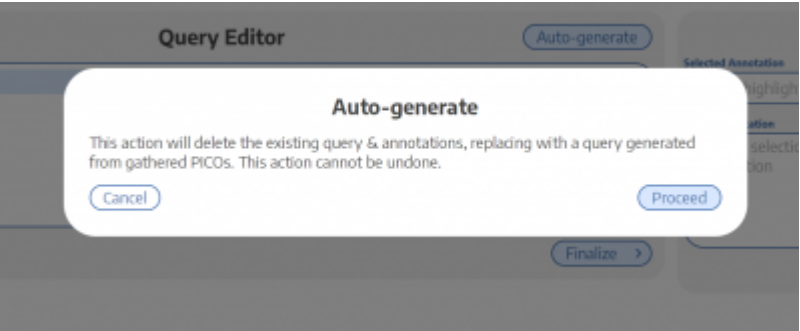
Query Editor

Auto-generate

Selected Annotation

highligh

ation

selectio

ion

Auto-generate

This action will delete the existing query & annotations, replacing with a query generated from gathered PICOs. This action cannot be undone.

Cancel

Proceed

Finalize >